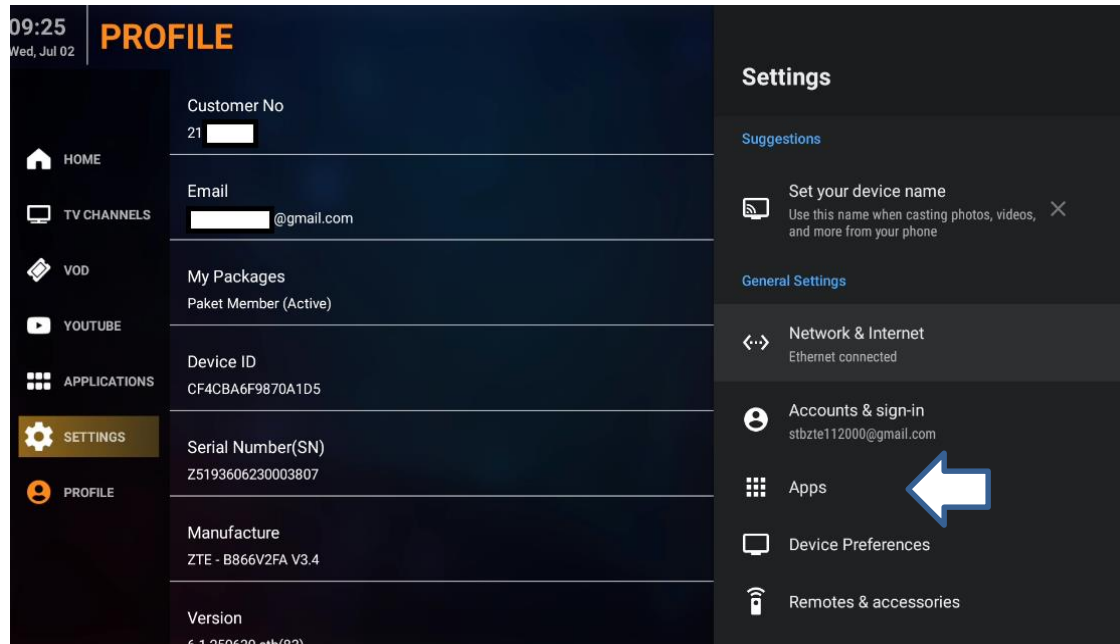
09:25
Wed, Jul 02

PROFILE

HOME
TV CHANNELS
VOD
YOUTUBE
APPLICATIONS
SETTINGS
PROFILE

Customer No
21 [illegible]

Email
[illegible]@gmail.com

My Packages
Paket Member (Active)

Device ID
CF4CBA6F9870A1D5

Serial Number(SN)
Z5193606230003807

Manufacture
ZTE - B866V2FA V3.4

Version
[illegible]

Settings

Suggestions

Set your device name
Use this name when casting photos, videos, and more from your phone

General Settings

Network & Internet
Ethernet connected

Accounts & sign-in
stbzte112000@gmail.com

Apps

Device Preferences

Remotes & accessories